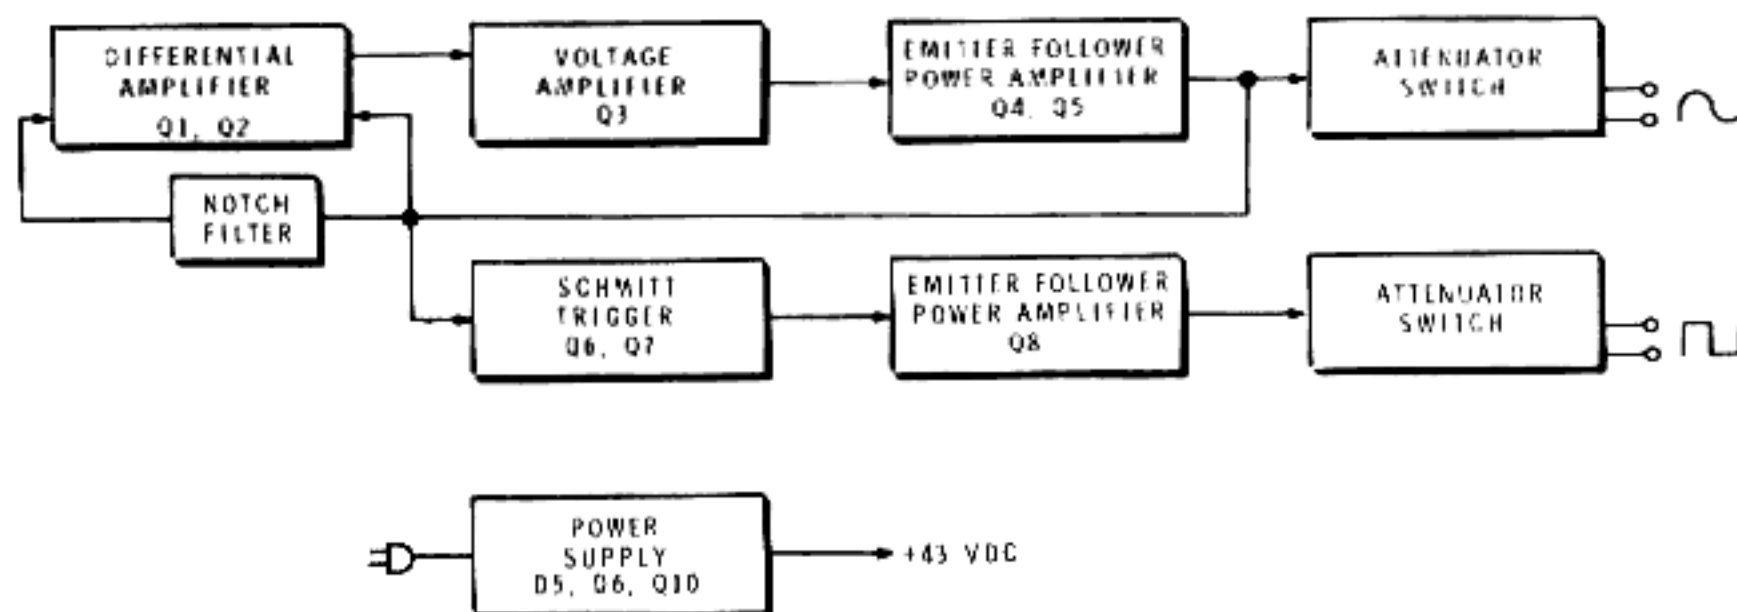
DIFFERENTIAL AMPLIFIER Q1, Q2

VOLTAGE AMPLIFIER Q3

EMITTER FOLLOWER POWER AMPLIFIER Q4, Q5

ATTENUATOR SWITCH

NOTCH FILTER

SCHMITT TRIGGER Q6, Q7

EMITTER FOLLOWER POWER AMPLIFIER Q8

ATTENUATOR SWITCH

POWER SUPPLY D5, Q6, Q10

+43 VDC